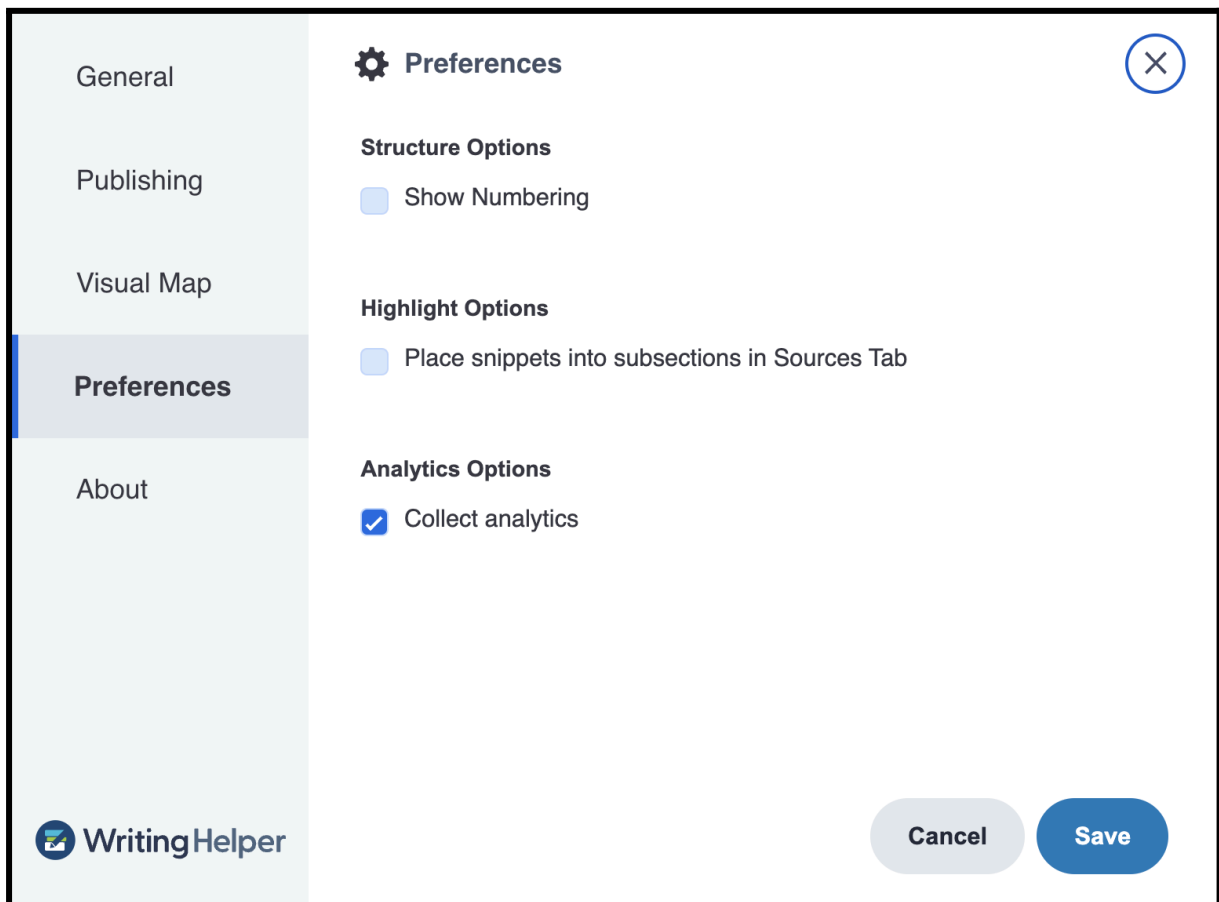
General

Publishing

Visual Map

Preferences

About

WritingHelper

Preferences

Structure Options

Show Numbering

Highlight Options

Place snippets into subsections in Sources Tab

Analytics Options

Collect analytics

Cancel

Save